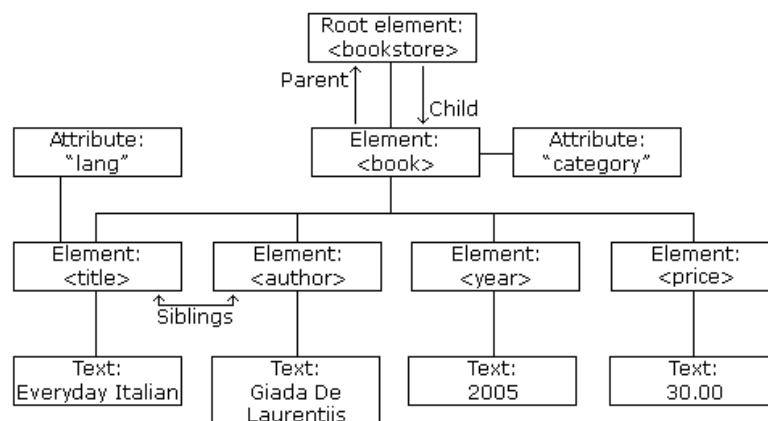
Root element:
<bookstore>

Parent

Child

Attribute:
"lang"

Element:
<book>

Attribute:
"category"

Element:
<title>

Element:
<author>

Element:
<year>

Element:
<price>

Siblings

Text:
Everyday Italian

Text:
Giada De
Laurentiis

Text:
2005

Text:
30.00